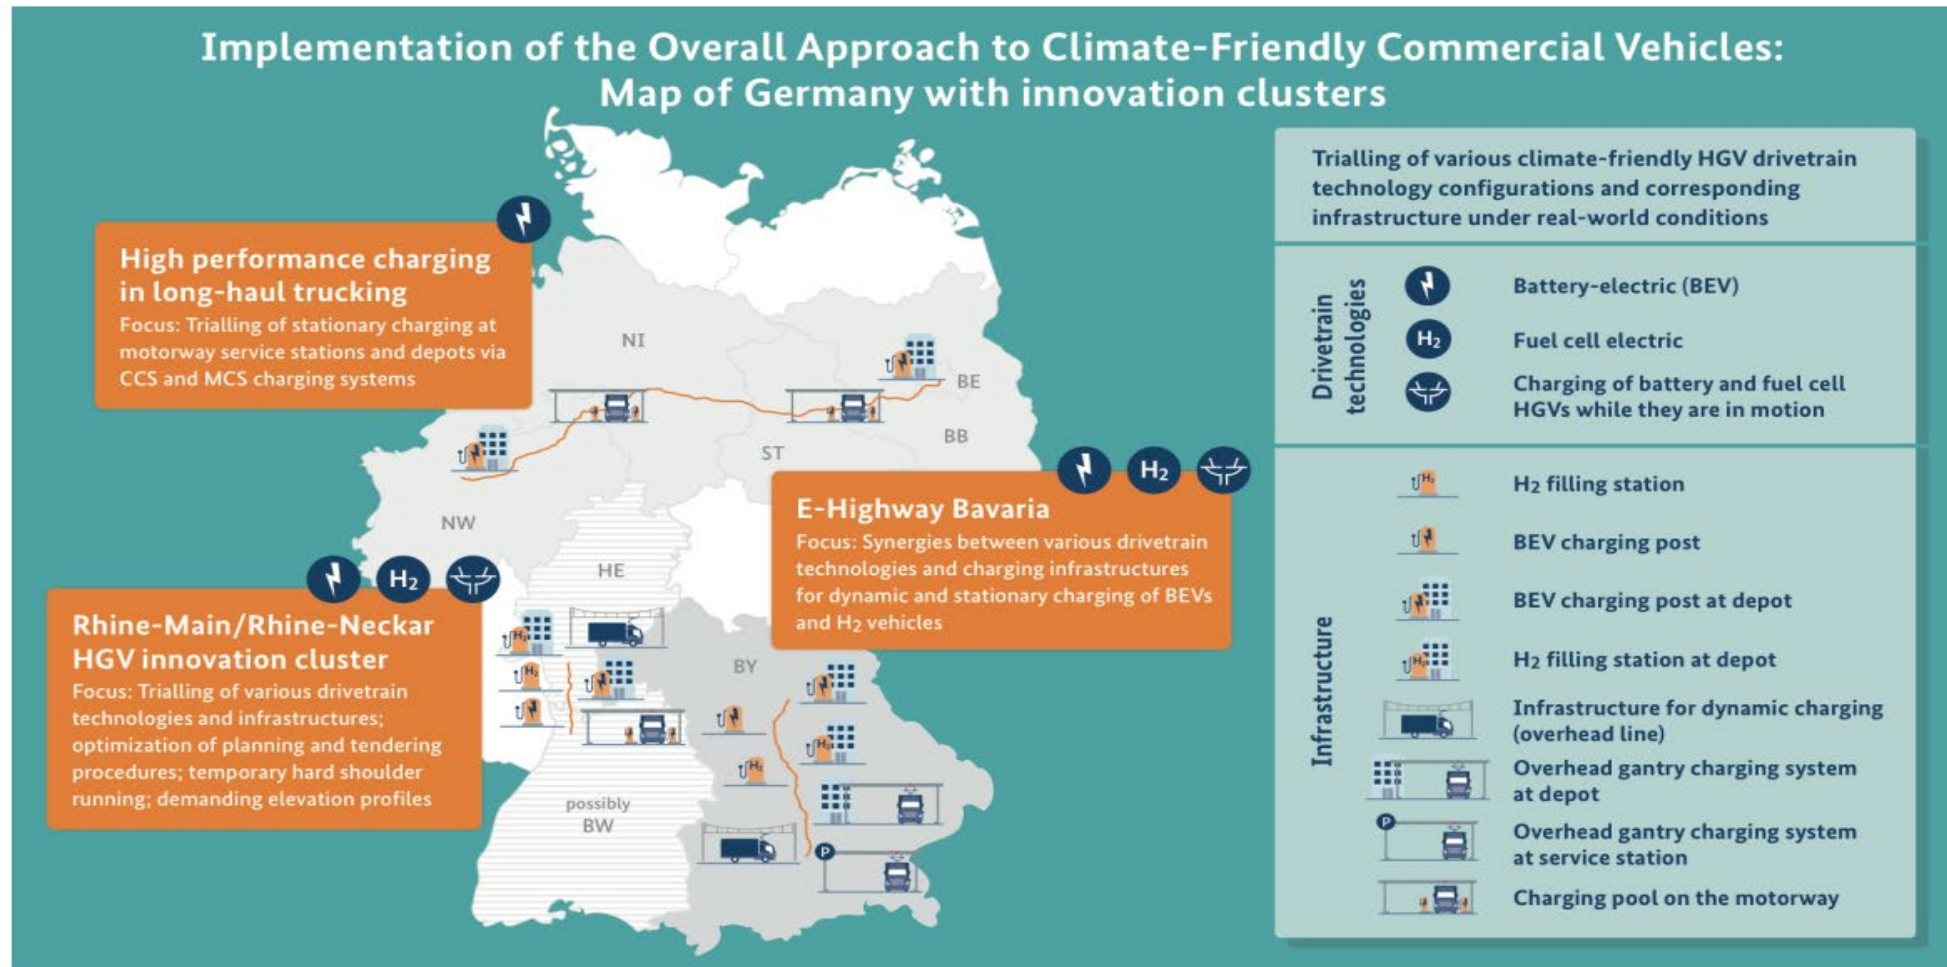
Implementation of the Overall Approach to Climate-Friendly Commercial Vehicles: Map of Germany with innovation clusters

High performance charging in long-haul trucking
Focus: Trialling of stationary charging at motorway service stations and depots via CCS and MCS charging systems

NI

BE

BB

ST

NW

HE

BY

possibly BW

$H_2$

E-Highway Bavaria
Focus: Synergies between various drivetrain technologies and charging infrastructures for dynamic and stationary charging of BEVs and $H_2$ vehicles

$H_2$

Rhine-Main/Rhine-Neckar HGV innovation cluster
Focus: Trialling of various drivetrain technologies and infrastructures; optimization of planning and tendering procedures; temporary hard shoulder running; demanding elevation profiles

Trialling of various climate-friendly HGV drivetrain technology configurations and corresponding infrastructure under real-world conditions

Drivetrain technologies
Battery-electric (BEV)
$H_2$ Fuel cell electric
Charging of battery and fuel cell HGVs while they are in motion

Infrastructure
$H_2$ filling station
BEV charging post
BEV charging post at depot
$H_2$ filling station at depot
Infrastructure for dynamic charging (overhead line)
Overhead gantry charging system at depot
Overhead gantry charging system at service station
Charging pool on the motorway